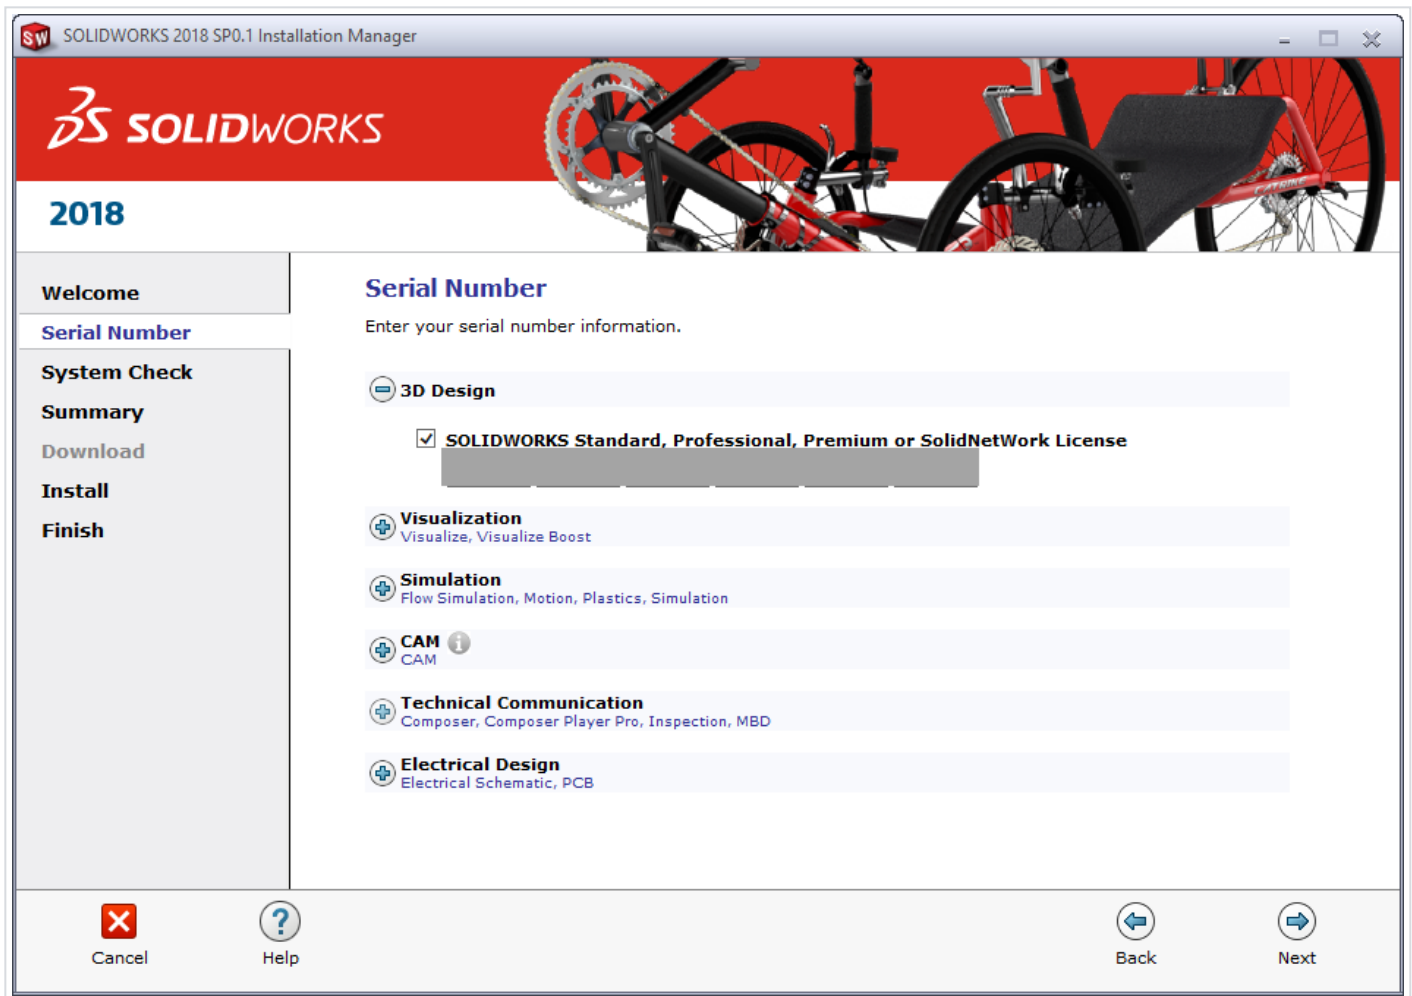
SOLIDWORKS 2018 SP0.1 Installation Manager

SOLIDWORKS

2018

Welcome
Serial Number
System Check
Summary
Download
Install
Finish

Serial Number

Enter your serial number information.

3D Design

SOLIDWORKS Standard, Professional, Premium or SolidNetWork License

Visualization
Visualize, Visualize Boost

Simulation
Flow Simulation, Motion, Plastics, Simulation

CAM
CAM

Technical Communication
Composer, Composer Player Pro, Inspection, MBD

Electrical Design
Electrical Schematic, PCB

Cancel

Help

Back

Next